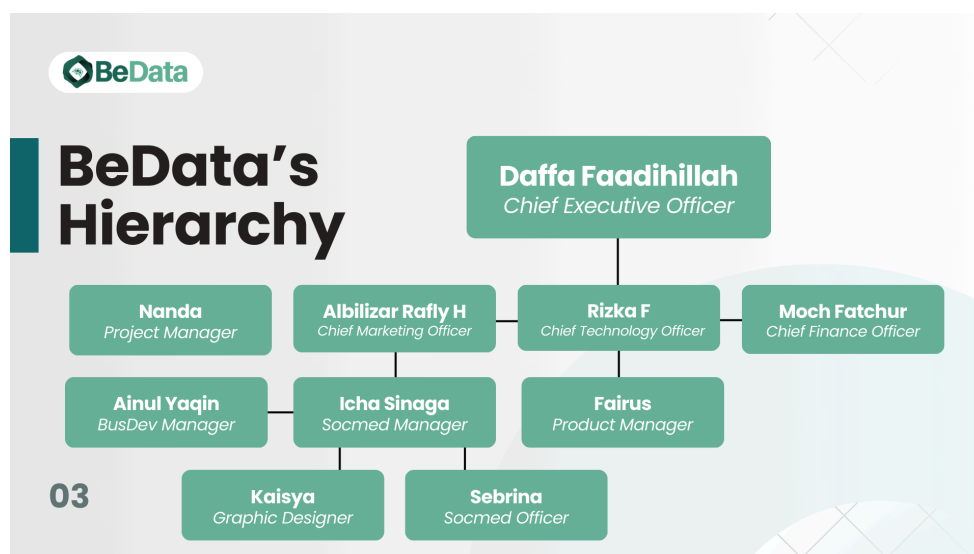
BeData

BeData's Hierarchy

Daffa Faadihillah
Chief Executive Officer

Nanda
Project Manager

Albilizar Rafly H
Chief Marketing Officer

Rizka F
Chief Technology Officer

Moch Fatchur
Chief Finance Officer

Ainul Yaqin
BusDev Manager

Icha Sinaga
Socmed Manager

Fairus
Product Manager

03

Kaisya
Graphic Designer

Sebrina
Socmed Officer